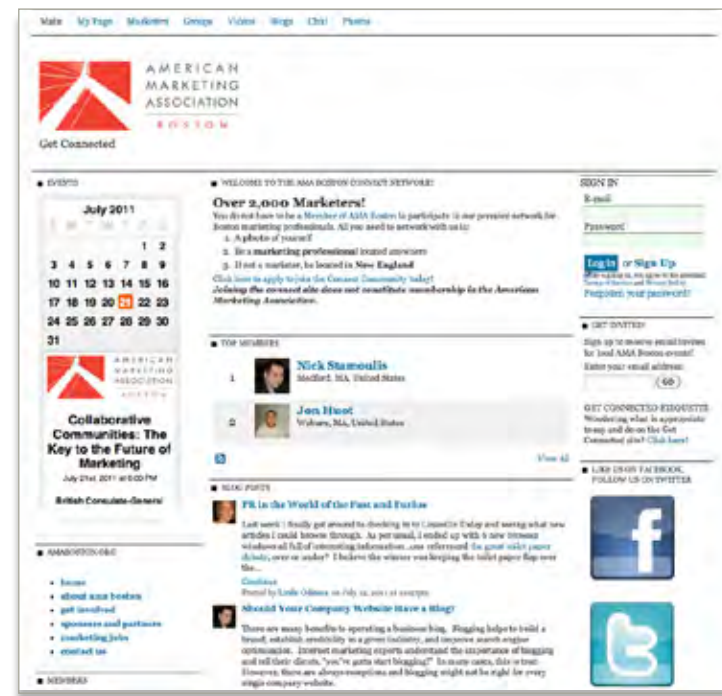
Main My Page Members Groups Videos Blogs Chat Photos

AMERICAN MARKETING ASSOCIATION BOSTON

Get Connected

EVENTS

July 2011

S M T W T F S

| | | | | | 1 | 2 |
|---|---|---|---|---|---|---|
| 3 | 4 | 5 | 6 | 7 | 8 | 9 |
| 10 | 11 | 12 | 13 | 14 | 15 | 16 |
| 17 | 18 | 19 | 20 | 21 | 22 | 23 |
| 24 | 25 | 26 | 27 | 28 | 29 | 30 |
| 31 | | | | | | |

AMERICAN MARKETING ASSOCIATION BOSTON

Collaborative Communities: The Key to the Future of Marketing

July 21st, 2011 at 6:00 PM

British Consulate-General

AMABOSTON.ORG

- home
- about ama boston
- get involved
- sponsors and partners
- marketing jobs
- contact us

MEMBERS

WELCOME TO THE AMA BOSTON CONNECT NETWORK!

Over 2,000 Marketers!

You do not have to be a Member of AMA Boston to participate in our premier network for Boston marketing professionals. All you need to network with us is:

1. A photo of yourself
2. Be a marketing professional located anywhere
3. If not a marketer, be located in New England

Click here to apply to join the Connect Community today!

Joining the connect site does not constitute membership in the American Marketing Association.

TOP MEMBERS

1 Nick Stamoulis Medford, MA, United States

2 Jon Huot Woburn, MA, United States

View All

BLOG POSTS

PR in the World of the Fast and Furious

Last week I finally got around to checking in to LinkedIn Today and seeing what new articles I could browse through. As per usual, I ended up with 6 new browser windows all full of interesting information...one referenced the great toilet paper debate, over or under? I believe the winner was keeping the toilet paper flap over the...

Continue

Posted by Linda Odiorne on July 19, 2011 at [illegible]

Should Your Company Website Have a Blog?

There are many benefits to operating a business blog. Blogging helps to build a brand, establish credibility in a given industry, and improve search engine optimization. Internet marketing experts understand the importance of blogging and tell their clients, "you've gotta start blogging!" In many cases, this is true. However, there are always exceptions and blogging might not be right for every single company website.

SIGN IN

E-mail:

Password:

Log In or Sign Up

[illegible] Terms of Service and Privacy Policy

Forgot your password?

GET INVITED!

Sign up to receive email invites for local AMA Boston events!

Enter your email address:

GO

GET CONNECTED ETIQUETTE

Wondering what is appropriate to say and do on the Get Connected site? Click here!

LIKE US ON FACEBOOK, FOLLOW US ON TWITTER

f